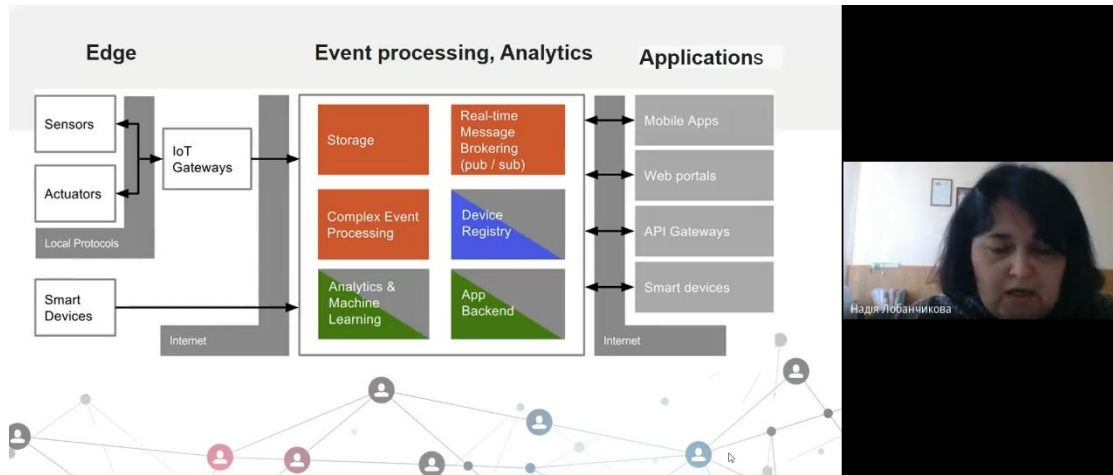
Edge

Event processing, Analytics

Applications

Sensors

Actuators

Local Protocols

IoT Gateways

Smart Devices

Internet

Storage

Real-time Message Brokering (pub / sub)

Complex Event Processing

Device Registry

Analytics & Machine Learning

App Backend

Internet

Mobile Apps

Web portals

API Gateways

Smart devices

Надія Лобанчикова